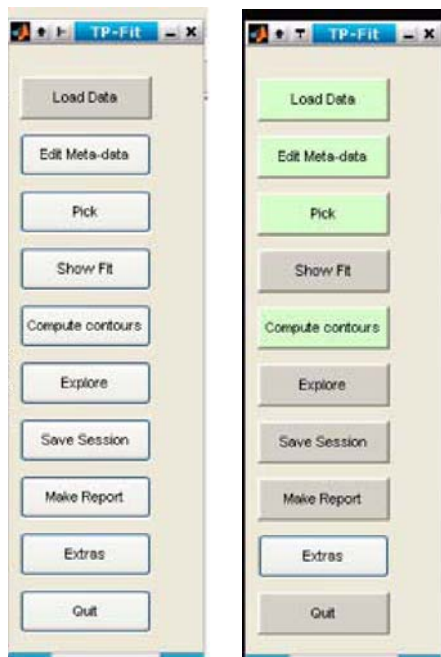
TP-Fit

Load Data

Edit Meta-data

Pick

Show Fit

Compute contours

Explore

Save Session

Make Report

Extras

Quit

TP-Fit

Load Data

Edit Meta-data

Pick

Show Fit

Compute contours

Explore

Save Session

Make Report

Extras

Quit